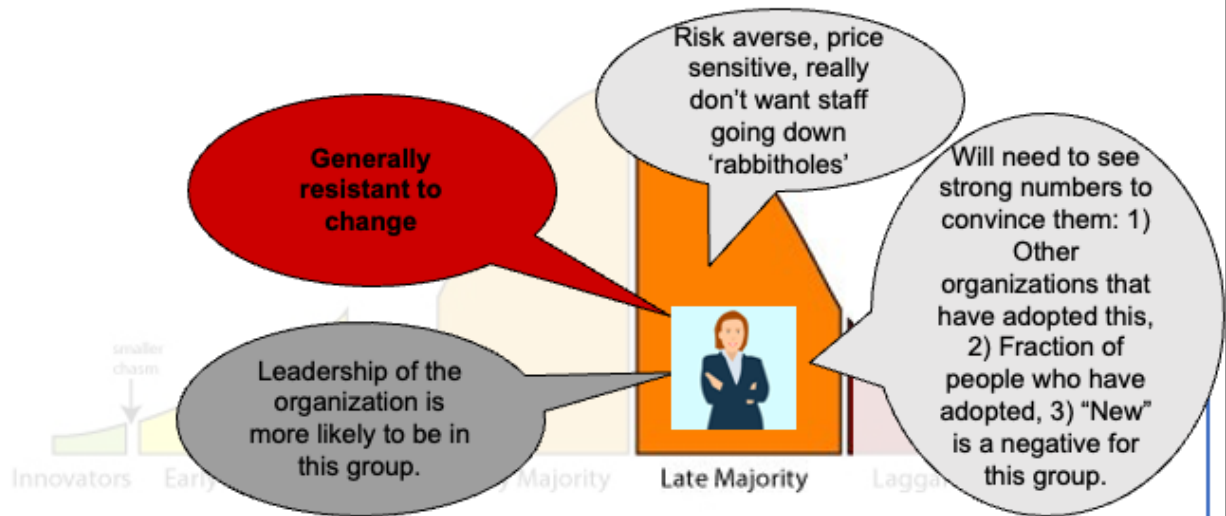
Risk averse, price sensitive, really don't want staff going down 'rabbitholes'

Generally resistant to change

Will need to see strong numbers to convince them: 1) Other organizations that have adopted this, 2) Fraction of people who have adopted, 3) "New" is a negative for this group.

smaller chasm

Leadership of the organization is more likely to be in this group.

Innovators Early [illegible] y Majority Late Majority Lagga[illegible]